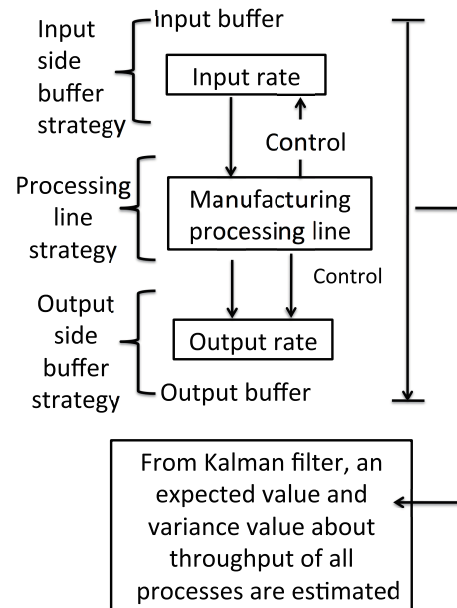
Input side buffer strategy

Input buffer

Input rate

Control

Processing line strategy

Manufacturing processing line

Control

Output side buffer strategy

Output rate

Output buffer

From Kalman filter, an expected value and variance value about throughput of all processes are estimated